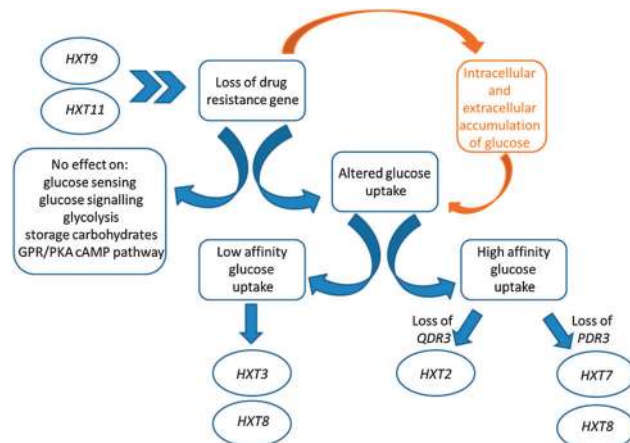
HXT9

HXT11

Loss of drug resistance gene

Intracellular and extracellular accumulation of glucose

No effect on:
glucose sensing
glucose signalling
glycolysis
storage carbohydrates
GPR/PKA cAMP pathway

Altered glucose uptake

Low affinity glucose uptake

High affinity glucose uptake

Loss of QDR3

Loss of PDR3

HXT3

HXT8

HXT2

HXT7

HXT8